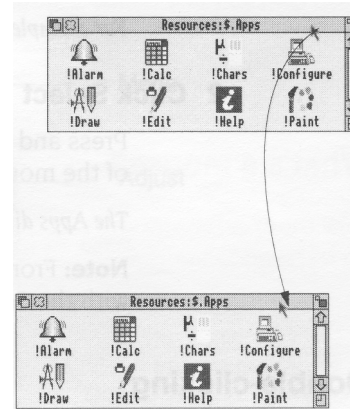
Resources:$.Apps

!Alarm !Calc !Chars !Configure

!Draw !Edit !Help !Paint

Click Select

Press and

of the mo

The Apps di

Note: From

Resources:$.Apps

!Alarm !Calc !Chars !Configure

!Draw !Edit !Help !Paint